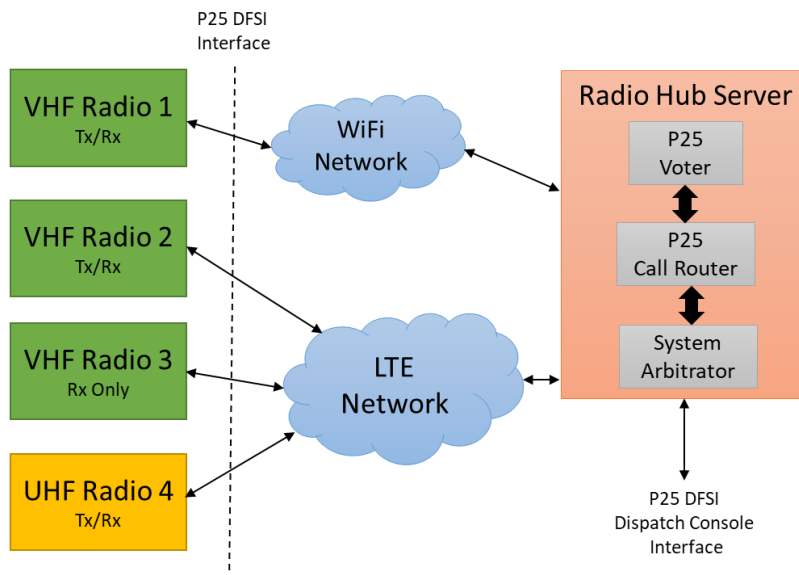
P25 DFSI Interface

VHF Radio 1
Tx/Rx

VHF Radio 2
Tx/Rx

VHF Radio 3
Rx Only

UHF Radio 4
Tx/Rx

WiFi Network

LTE Network

Radio Hub Server

P25 Voter

P25 Call Router

System Arbitrator

P25 DFSI Dispatch Console Interface